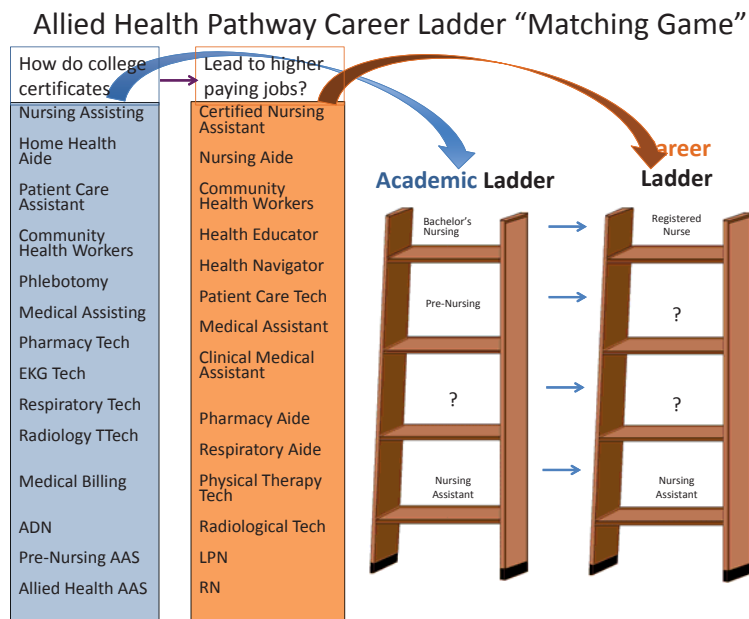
Allied Health Pathway Career Ladder "Matching Game"

How do college certificates

Nursing Assisting

Home Health Aide

Patient Care Assistant

Community Health Workers

Phlebotomy

Medical Assisting

Pharmacy Tech

EKG Tech

Respiratory Tech

Radiology TTech

Medical Billing

ADN

Pre-Nursing AAS

Allied Health AAS

Lead to higher paying jobs?

Certified Nursing Assistant

Nursing Aide

Community Health Workers

Health Educator

Health Navigator

Patient Care Tech

Medical Assistant

Clinical Medical Assistant

Pharmacy Aide

Respiratory Aide

Physical Therapy Tech

Radiological Tech

LPN

RN

Academic Ladder

Bachelor's Nursing

Pre-Nursing

?

Nursing Assistant

areer Ladder

Registered Nurse

?

?

Nursing Assistant